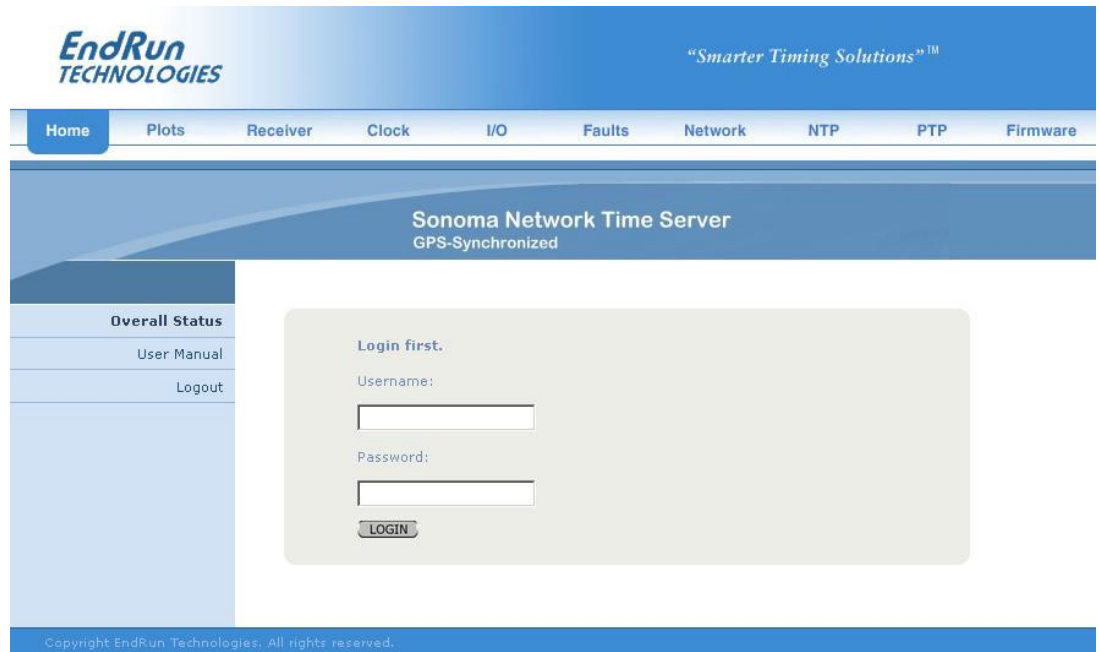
EndRun
TECHNOLOGIES

"Smarter Timing Solutions"™

Home Plots Receiver Clock I/O Faults Network NTP PTP Firmware

Sonoma Network Time Server
GPS-Synchronized

Overall Status
User Manual
Logout

Login first.

Username:

Password:

LOGIN

Copyright EndRun Technologies. All rights reserved.